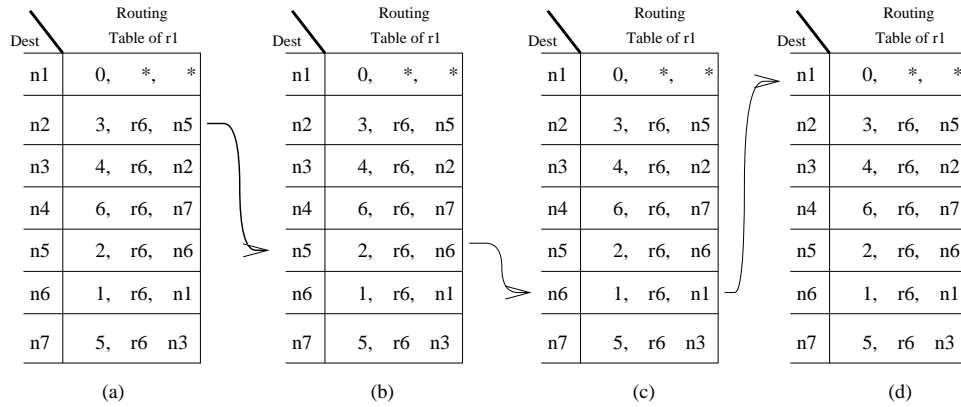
| Dest | Routing Table of r1 |
|---|---|
| n1 | 0, *, * |
| n2 | 3, r6, n5 |
| n3 | 4, r6, n2 |
| n4 | 6, r6, n7 |
| n5 | 2, r6, n6 |
| n6 | 1, r6, n1 |
| n7 | 5, r6 n3 |

(a)

| Dest | Routing Table of r1 |
|---|---|
| n1 | 0, *, * |
| n2 | 3, r6, n5 |
| n3 | 4, r6, n2 |
| n4 | 6, r6, n7 |
| n5 | 2, r6, n6 |
| n6 | 1, r6, n1 |
| n7 | 5, r6 n3 |

(b)

| Dest | Routing Table of r1 |
|---|---|
| n1 | 0, *, * |
| n2 | 3, r6, n5 |
| n3 | 4, r6, n2 |
| n4 | 6, r6, n7 |
| n5 | 2, r6, n6 |
| n6 | 1, r6, n1 |
| n7 | 5, r6 n3 |

(c)

| Dest | Routing Table of r1 |
|---|---|
| n1 | 0, *, * |
| n2 | 3, r6, n5 |
| n3 | 4, r6, n2 |
| n4 | 6, r6, n7 |
| n5 | 2, r6, n6 |
| n6 | 1, r6, n1 |
| n7 | 5, r6 n3 |

(d)